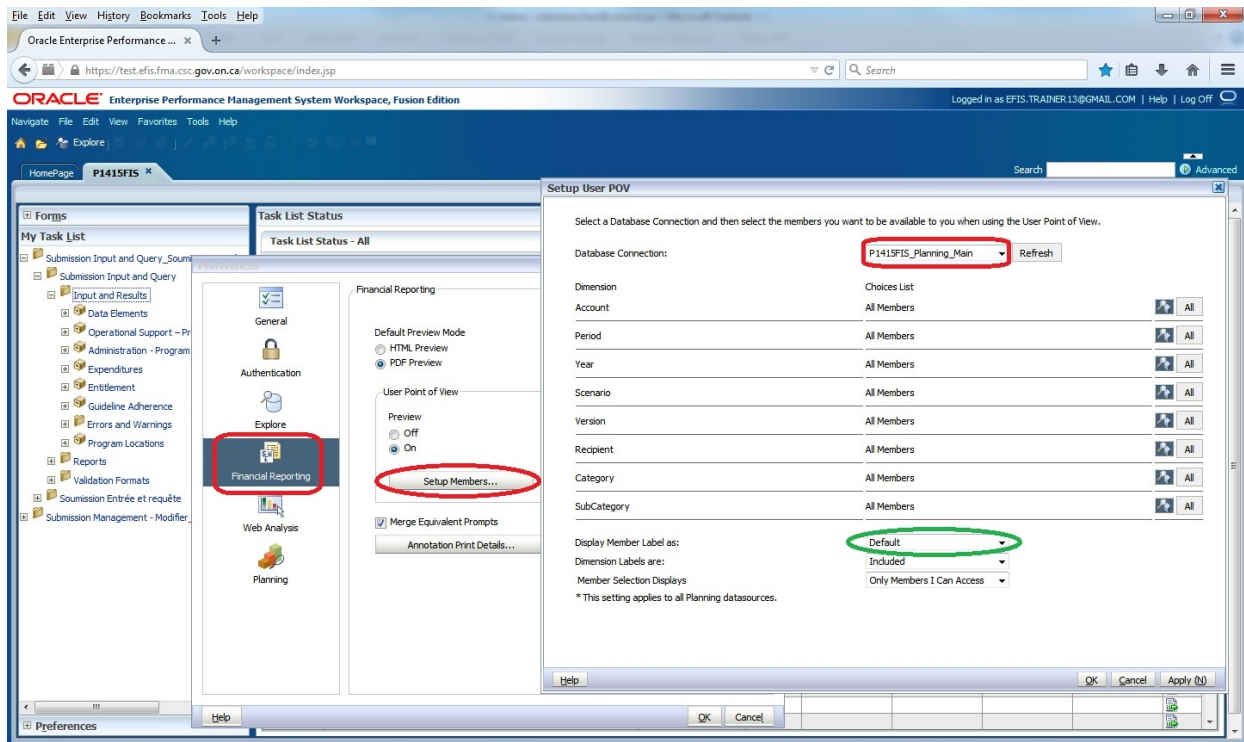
File Edit View History Bookmarks Tools Help

Oracle Enterprise Performance ... ×

https://test.efis.fma.csc.gov.on.ca/workspace/index.jsp

Search

ORACLE Enterprise Performance Management System Workspace, Fusion Edition

Logged in as EFIS.TRAINER13@GMAIL.COM | Help | Log Off

Navigate File Edit View Favorites Tools Help

Explore

HomePage P1415FIS ×

Search Advanced

Forms

My Task List

Submission Input and Query_Soumi

Submission Input and Query

Input and Results

Data Elements

Operational Support – Pr

Administration - Program

Expenditures

Entitlement

Guideline Adherence

Errors and Warnings

Program Locations

Reports

Validation Formats

Soumission Entrée et requête

Submission Management - Modifier_

Preferences

Task List Status

Task List Status - All

Preferences

General

Authentication

Explore

Financial Reporting

Web Analysis

Planning

Financial Reporting

Default Preview Mode

HTML Preview

PDF Preview

User Point of View

Preview

Off

On

Setup Members...

Merge Equivalent Prompts

Annotation Print Details...

Help

OK Cancel

Setup User POV

Select a Database Connection and then select the members you want to be available to you when using the User Point of View.

Database Connection: P1415FIS_Planning_Main Refresh

| Dimension | Choices List | |
|---|---|---|
| Account | All Members | All |
| Period | All Members | All |
| Year | All Members | All |
| Scenario | All Members | All |
| Version | All Members | All |
| Recipient | All Members | All |
| Category | All Members | All |
| SubCategory | All Members | All |

Display Member Label as: Default

Dimension Labels are: Included

Member Selection Displays Only Members I Can Access

* This setting applies to all Planning datasources.

Help

OK Cancel Apply (N)